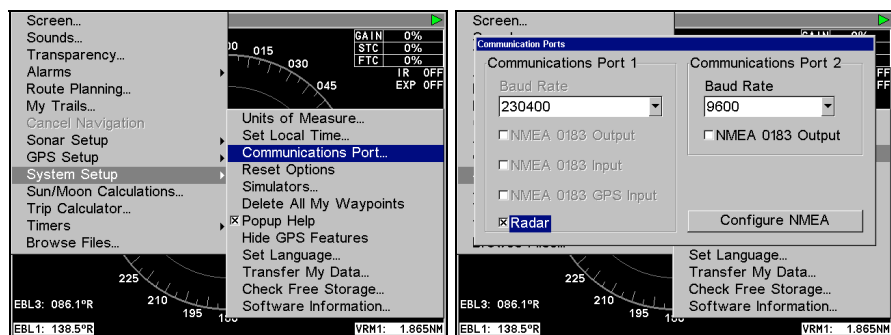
Screen...
Sounds...
Transparency...
Alarms
Route Planning...
My Trails...
Cancel Navigation
Sonar Setup
GPS Setup
System Setup
Sun/Moon Calculations...
Trip Calculator...
Timers
Browse Files...

GAIN 0%
STC 0%
FTC 0%
IR OFF
EXP OFF

00 015 030 045

Units of Measure...
Set Local Time...
Communications Port...
Reset Options
Simulators...
Delete All My Waypoints
☒ Popup Help
Hide GPS Features
Set Language...
Transfer My Data...
Check Free Storage...
Software Information...

225 210 195 180

EBL3: 086.1°R
EBL1: 138.5°R
VRM1: 1.865NM

Screen...
Sounds...

Communication Ports

Communications Port 1
Baud Rate
230400
☐ NMEA 0183 Output
☐ NMEA 0183 Input
☐ NMEA 0183 GPS Input
☒ Radar

Communications Port 2
Baud Rate
9600
☐ NMEA 0183 Output

Configure NMEA

Set Language...
Transfer My Data...
Check Free Storage...
Software Information...

225 210 195

EBL3: 086.1°R
EBL1: 138.5°R
VRM1: 1.865NM